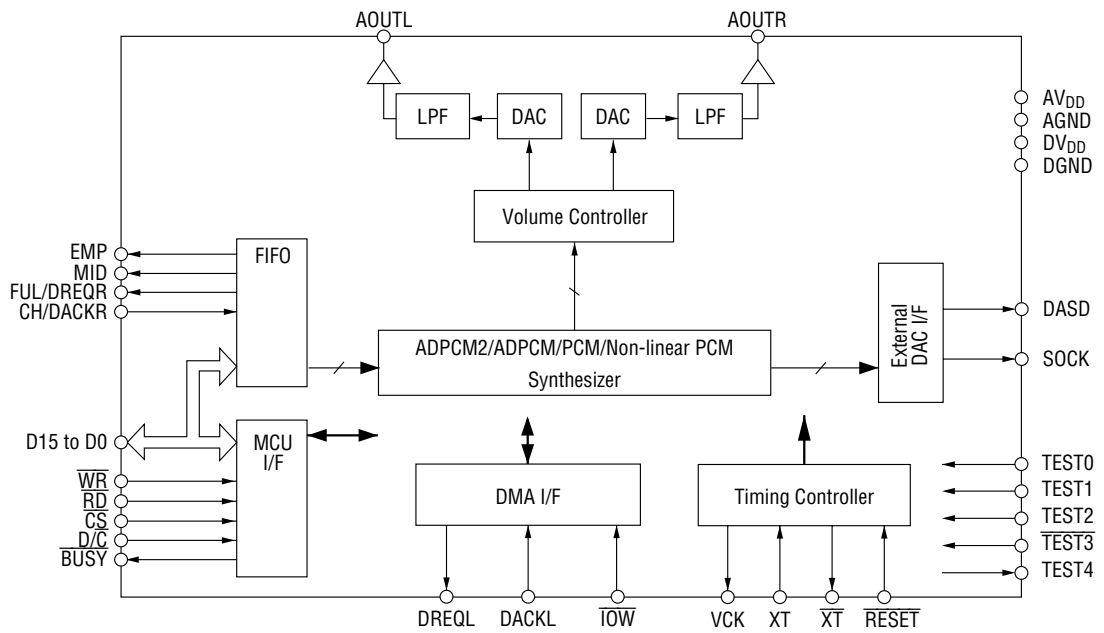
AOUTL
AOUTR
LPF
DAC
DAC
LPF
$AV_{DD}$
AGND
$DV_{DD}$
DGND
Volume Controller
EMP
MID
FUL/DREQR
CH/DACKR
FIFO
External DAC I/F
DASD
SOCK
ADPCM2/ADPCM/PCM/Non-linear PCM Synthesizer
D15 to D0
MCU I/F
$\overline{WR}$
$\overline{RD}$
$\overline{CS}$
$D/\overline{C}$
$\overline{BUSY}$
DMA I/F
Timing Controller
TEST0
TEST1
$\overline{TEST2}$
$\overline{TEST3}$
TEST4
DREQL
DACKL
$\overline{IOW}$
VCK
XT
$\overline{XT}$
$\overline{RESET}$